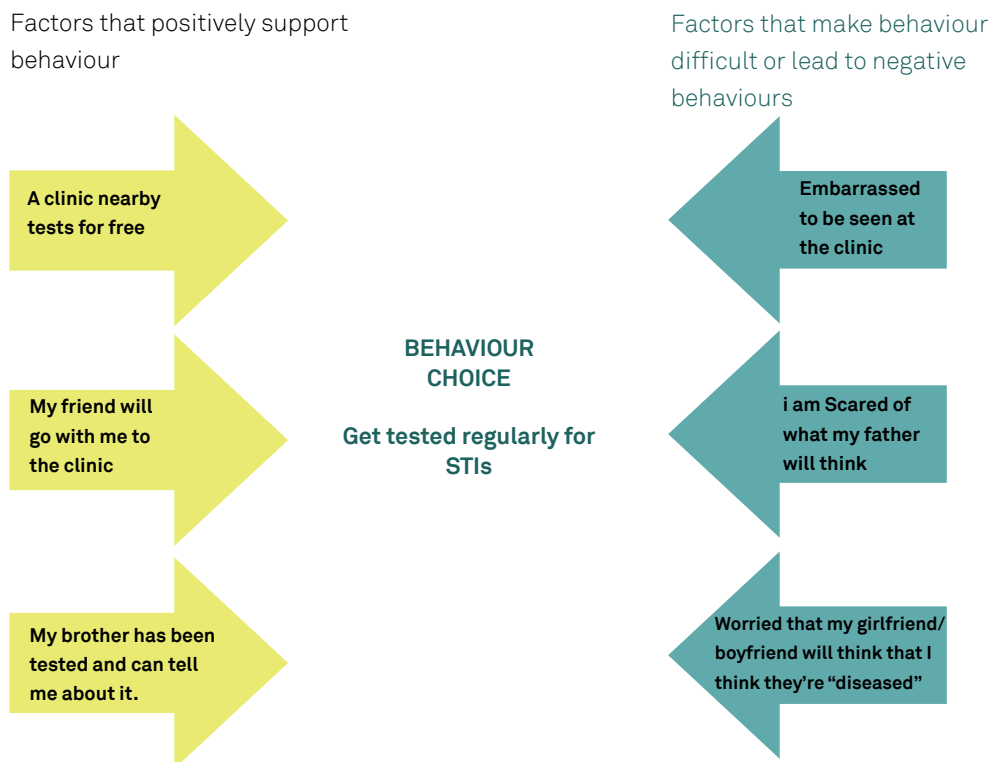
Factors that positively support behaviour

A clinic nearby tests for free

My friend will go with me to the clinic

My brother has been tested and can tell me about it.

BEHAVIOUR CHOICE

Get tested regularly for STIs

Factors that make behaviour difficult or lead to negative behaviours

Embarrassed to be seen at the clinic

i am Scared of what my father will think

Worried that my girlfriend/ boyfriend will think that I think they're "diseased"